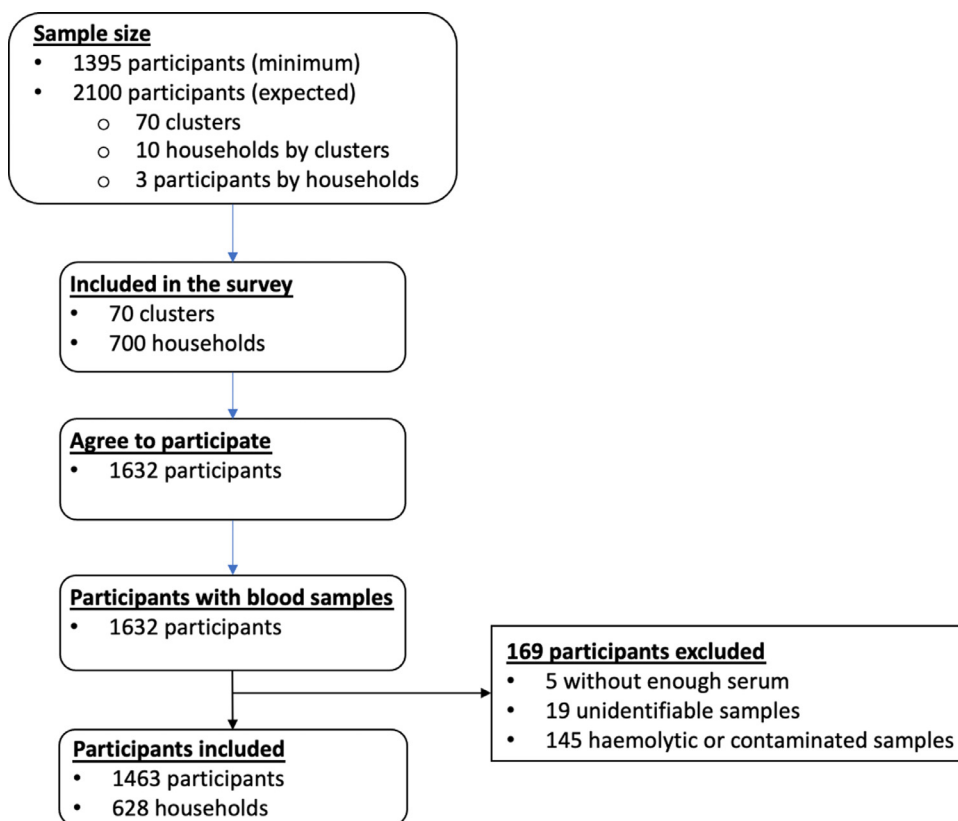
**Sample size**
- 1395 participants (minimum)
- 2100 participants (expected)
  - o 70 clusters
  - o 10 households by clusters
  - o 3 participants by households

**Included in the survey**
- 70 clusters
- 700 households

**Agree to participate**
- 1632 participants

**Participants with blood samples**
- 1632 participants

**169 participants excluded**
- 5 without enough serum
- 19 unidentifiable samples
- 145 haemolytic or contaminated samples

**Participants included**
- 1463 participants
- 628 households